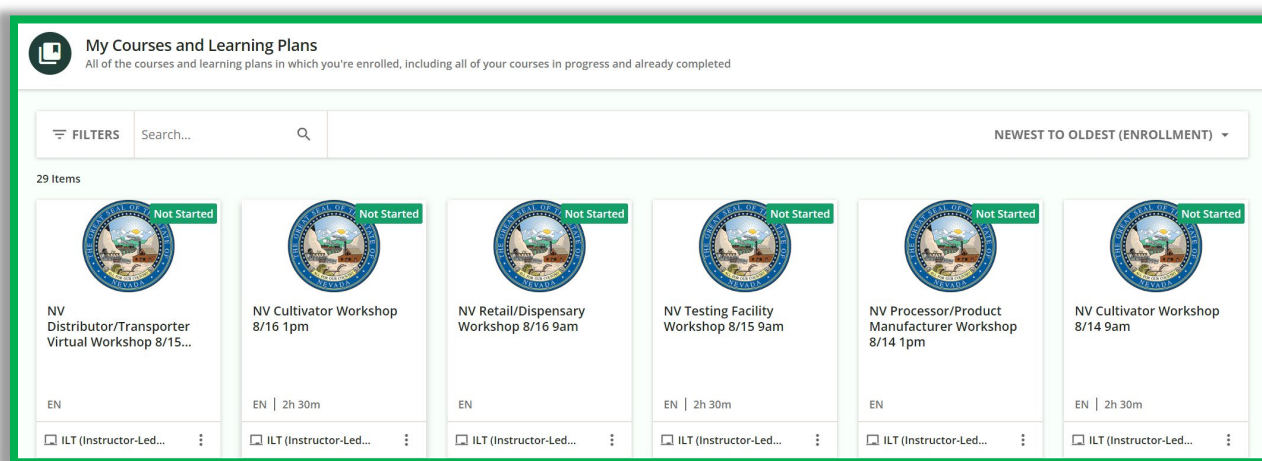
My Courses and Learning Plans
All of the courses and learning plans in which you're enrolled, including all of your courses in progress and already completed

FILTERS Search...

NEWEST TO OLDEST (ENROLLMENT)

29 Items

Not Started
NV Distributor/Transporter Virtual Workshop 8/15...
EN
ILT (Instructor-Led...

Not Started
NV Cultivator Workshop 8/16 1pm
EN | 2h 30m
ILT (Instructor-Led...

Not Started
NV Retail/Dispensary Workshop 8/16 9am
EN
ILT (Instructor-Led...

Not Started
NV Testing Facility Workshop 8/15 9am
EN | 2h 30m
ILT (Instructor-Led...

Not Started
NV Processor/Product Manufacturer Workshop 8/14 1pm
EN
ILT (Instructor-Led...

Not Started
NV Cultivator Workshop 8/14 9am
EN | 2h 30m
ILT (Instructor-Led...